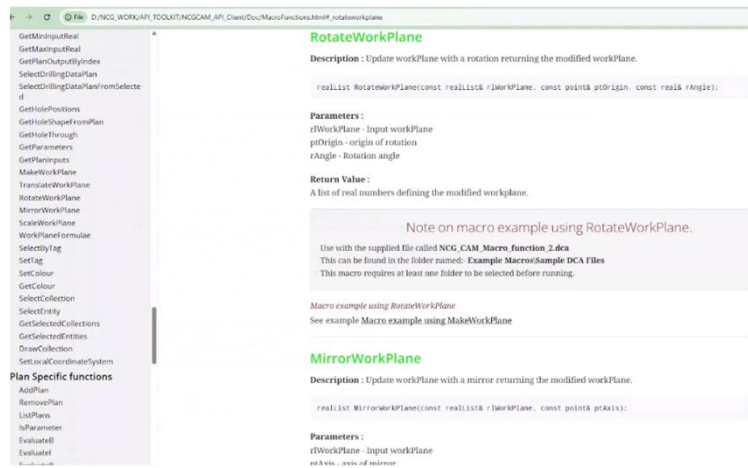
File D:/NCG_WORK/API_TOOLKIT/NCGCAM_API_Client/Doc/MacroFunctions.html#_rotateworkplane

GetMinInputReal
GetMaxInputReal
GetPlanOutputByIndex
SelectDrillingDataPlan
SelectDrillingDataPlanFromSelected
GetHolePositions
GetHoleShapeFromPlan
GetHoleThrough
GetParameters
GetPlanInputs
MakeWorkPlane
TranslateWorkPlane
RotateWorkPlane
MirrorWorkPlane
ScaleWorkPlane
WorkPlaneFormulae
SelectByTag
SetTag
SetColour
GetColour
SelectCollection
SelectEntity
GetSelectedCollections
GetSelectedEntities
DrawCollection
SetLocalCoordinateSystem
Plan Specific functions
AddPlan
RemovePlan
ListPlans
IsParameter
EvaluateB
EvaluateI
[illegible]

RotateWorkPlane

Description : Update workPlane with a rotation returning the modified workPlane.

realList RotateWorkPlane(const realList& rlWorkPlane, const point& ptOrigin, const real& rAngle);

Parameters :
rlWorkPlane - Input workPlane
ptOrigin - origin of rotation
rAngle - Rotation angle

Return Value :
A list of real numbers defining the modified workplane.

Note on macro example using RotateWorkPlane.

Use with the supplied file called NCG_CAM_Macro_function_2.dca
This can be found in the folder named: Example Macros\Sample DCA Files
This macro requires at least one folder to be selected before running.

Macro example using RotateWorkPlane
See example Macro example using MakeWorkPlane

MirrorWorkPlane

Description : Update workPlane with a mirror returning the modified workPlane.

realList MirrorWorkPlane(const realList& rlWorkPlane, const point& ptAxis);

Parameters :
rlWorkPlane - Input workPlane
ptAxis - axis of mirror